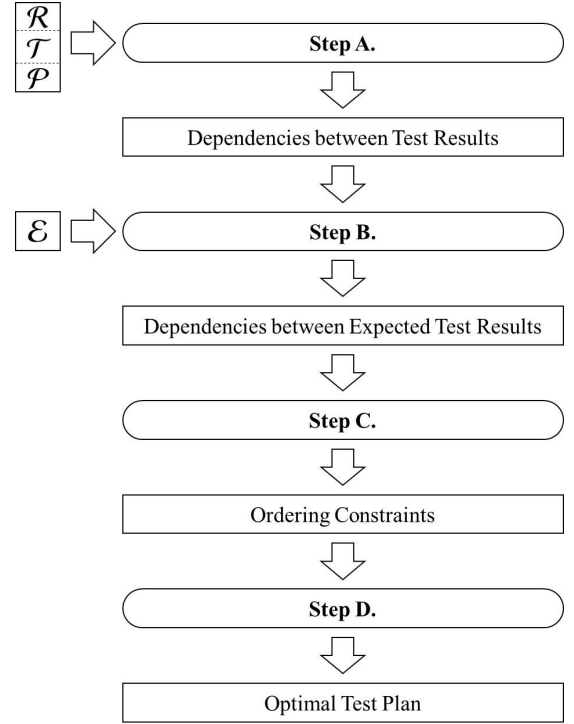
$\mathcal{R}$
$\mathcal{T}$
$\mathcal{P}$

**Step A.**

Dependencies between Test Results

$\mathcal{E}$

**Step B.**

Dependencies between Expected Test Results

**Step C.**

Ordering Constraints

**Step D.**

Optimal Test Plan